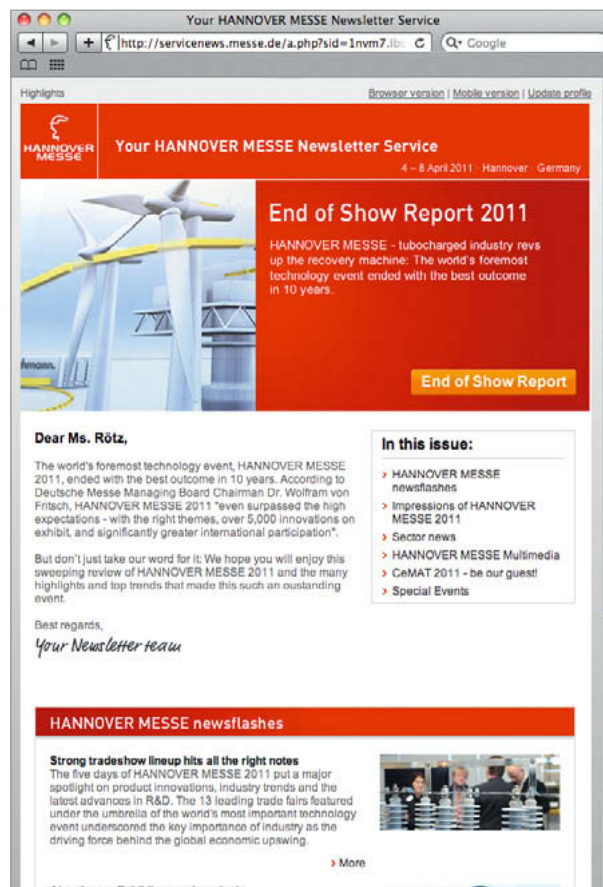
Your HANNOVER MESSE Newsletter Service

http://servicenews.messe.de/a.php?sid=1nvm7.

Q• Google

Highlights

Browser version | Mobile version | Update profile

HANNOVER MESSE

Your HANNOVER MESSE Newsletter Service

4 – 8 April 2011 · Hannover · Germany

End of Show Report 2011

HANNOVER MESSE - tubocharged industry revs up the recovery machine: The world's foremost technology event ended with the best outcome in 10 years.

End of Show Report

Dear Ms. Rötz,

The world's foremost technology event, HANNOVER MESSE 2011, ended with the best outcome in 10 years. According to Deutsche Messe Managing Board Chairman Dr. Wolfram von Fritsch, HANNOVER MESSE 2011 "even surpassed the high expectations - with the right themes, over 5,000 innovations on exhibit, and significantly greater international participation".

But don't just take our word for it: We hope you will enjoy this sweeping review of HANNOVER MESSE 2011 and the many highlights and top trends that made this such an oustanding event.

Best regards,

Your Newsletter team

In this issue:

› HANNOVER MESSE newsflashes
› Impressions of HANNOVER MESSE 2011
› Sector news
› HANNOVER MESSE Multimedia
› CeMAT 2011 - be our guest!
› Special Events

HANNOVER MESSE newsflashes

Strong tradeshow lineup hits all the right notes
The five days of HANNOVER MESSE 2011 put a major spotlight on product innovations, industry trends and the latest advances in R&D. The 13 leading trade fairs featured under the umbrella of the world's most important technology event underscored the key importance of industry as the driving force behind the global economic upswing.

› More